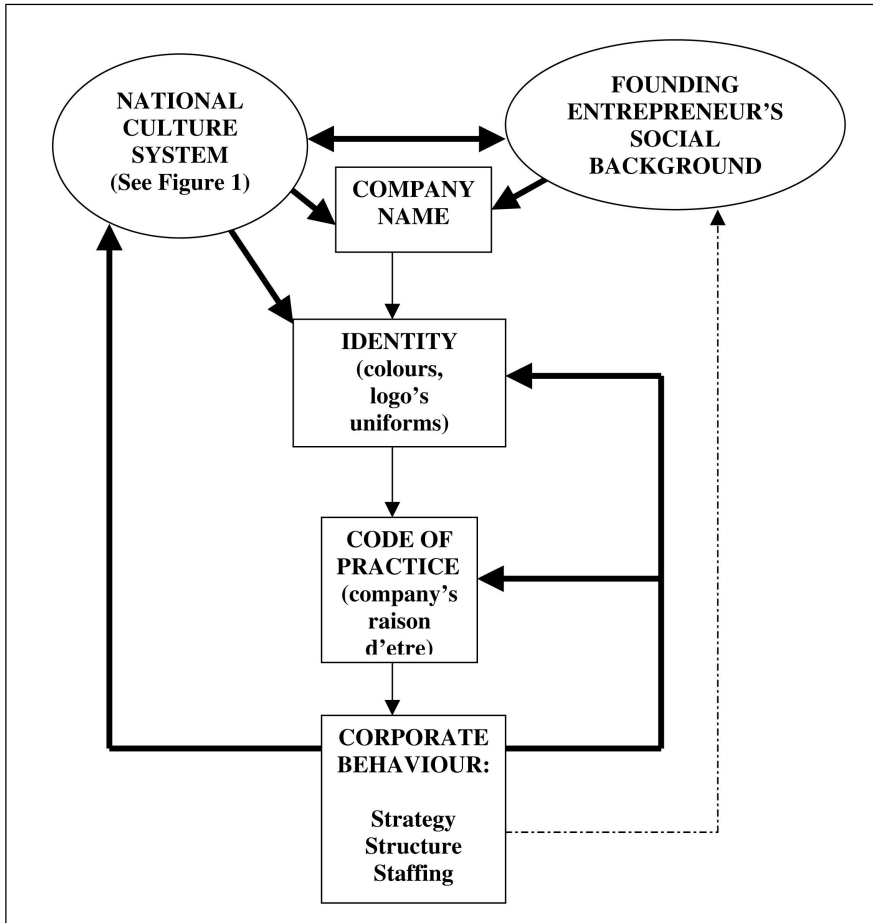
NATIONAL CULTURE SYSTEM (See Figure 1)

FOUNDING ENTREPRENEUR'S SOCIAL BACKGROUND

COMPANY NAME

IDENTITY (colours, logo's uniforms)

CODE OF PRACTICE (company's raison d'etre)

CORPORATE BEHAVIOUR:

Strategy
Structure
Staffing